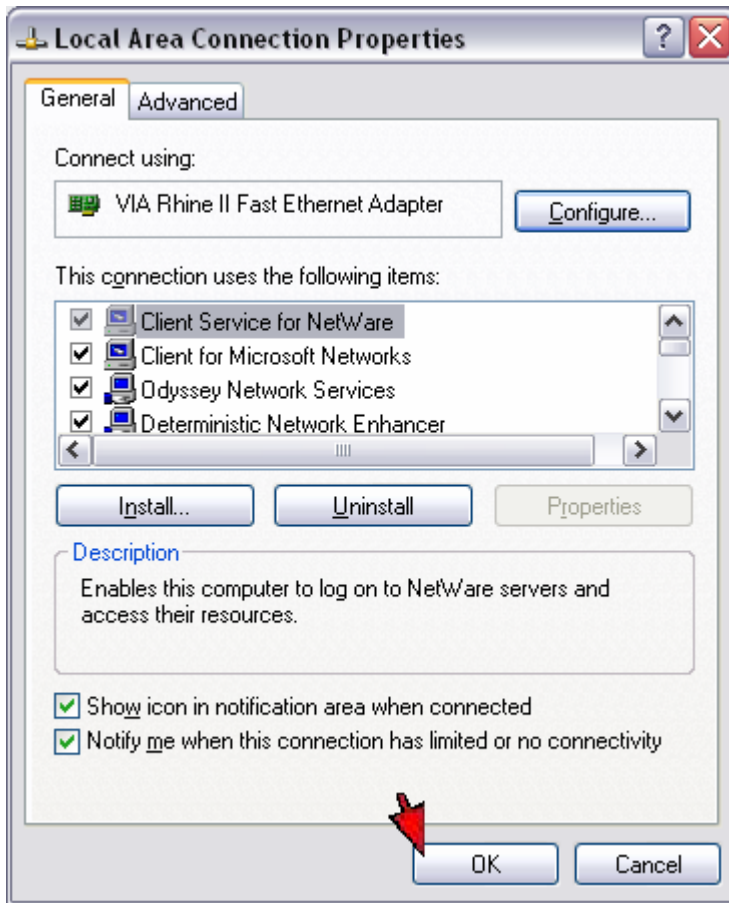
Local Area Connection Properties

?

General

Advanced

Connect using:

VIA Rhine II Fast Ethernet Adapter

Configure...

This connection uses the following items:

Client Service for NetWare

Client for Microsoft Networks

Odyssey Network Services

Deterministic Network Enhancer

Install...

Uninstall

Properties

Description

Enables this computer to log on to NetWare servers and access their resources.

Show icon in notification area when connected

Notify me when this connection has limited or no connectivity

OK

Cancel